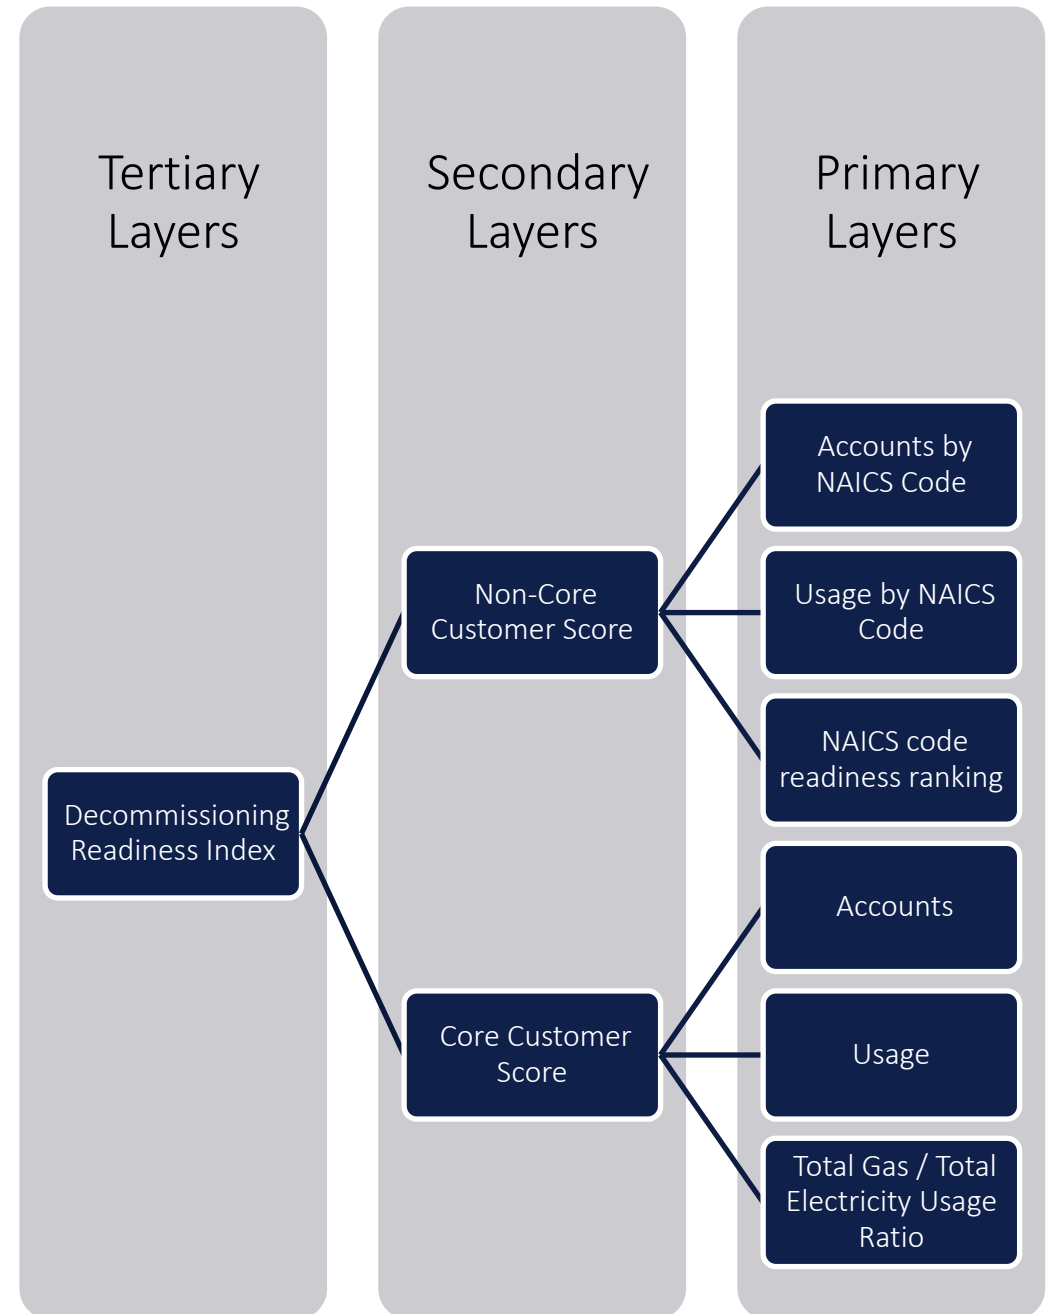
Tertiary Layers

Secondary Layers

Primary Layers

Accounts by NAICS Code

Non-Core Customer Score

Usage by NAICS Code

NAICS code readiness ranking

Decommissioning Readiness Index

Accounts

Core Customer Score

Usage

Total Gas / Total Electricity Usage Ratio